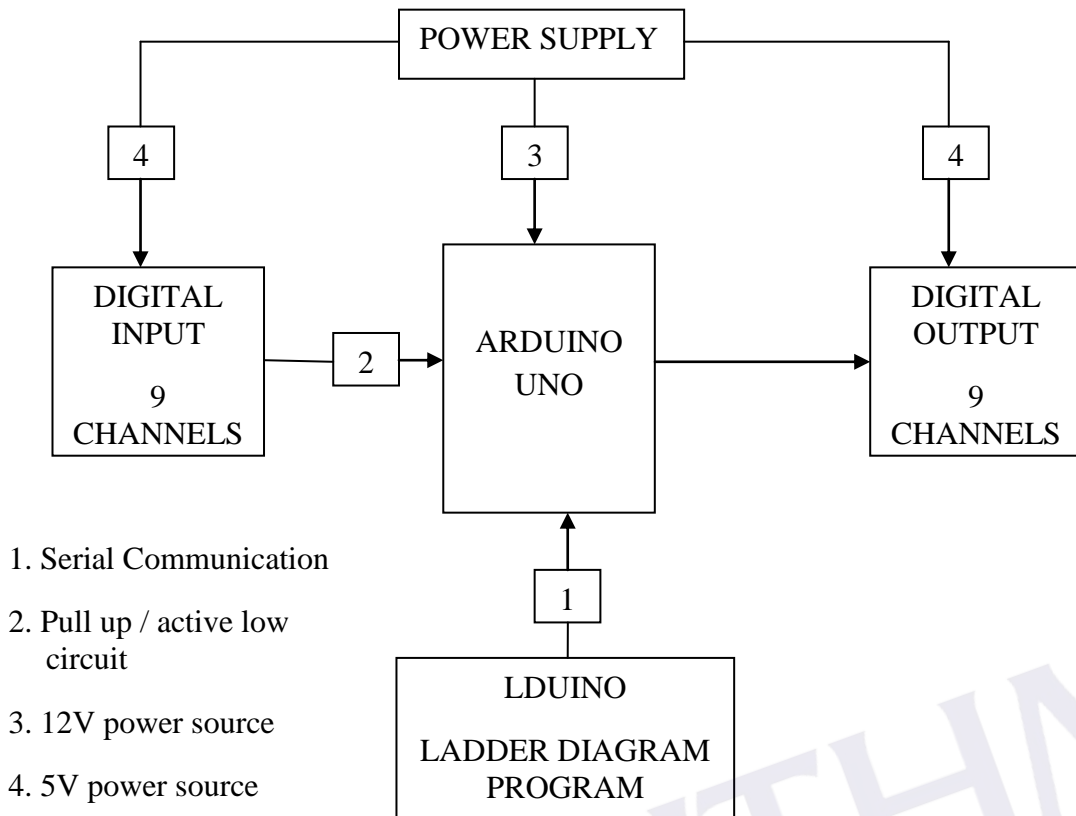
POWER SUPPLY

4

3

4

DIGITAL INPUT

9 CHANNELS

2

ARDUINO UNO

DIGITAL OUTPUT

9 CHANNELS

1

LDUINO

LADDER DIAGRAM PROGRAM

1. Serial Communication

2. Pull up / active low circuit

3. 12V power source

4. 5V power source